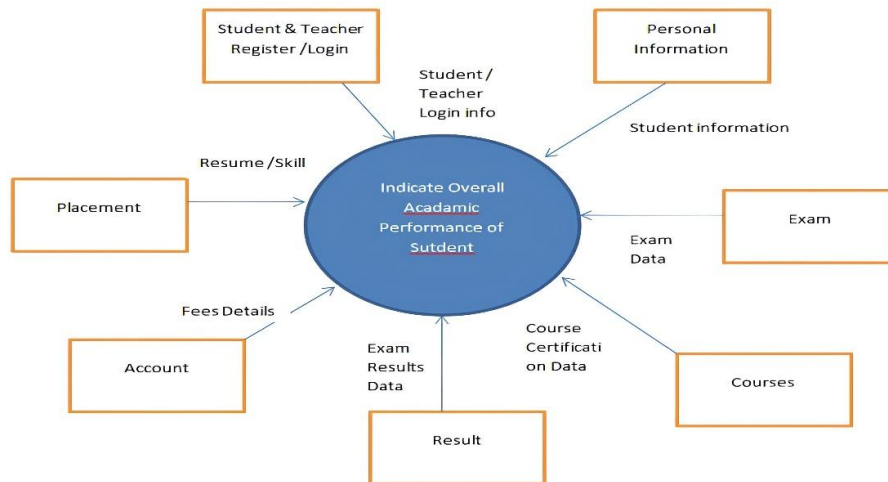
Student & Teacher Register /Login

Personal Information

Student / Teacher Login info

Student information

Resume /Skill

Placement

Indicate Overall Acadamic Performance of Sutdent

Exam

Exam Data

Fees Details

Course Certificati on Data

Exam Results Data

Account

Courses

Result